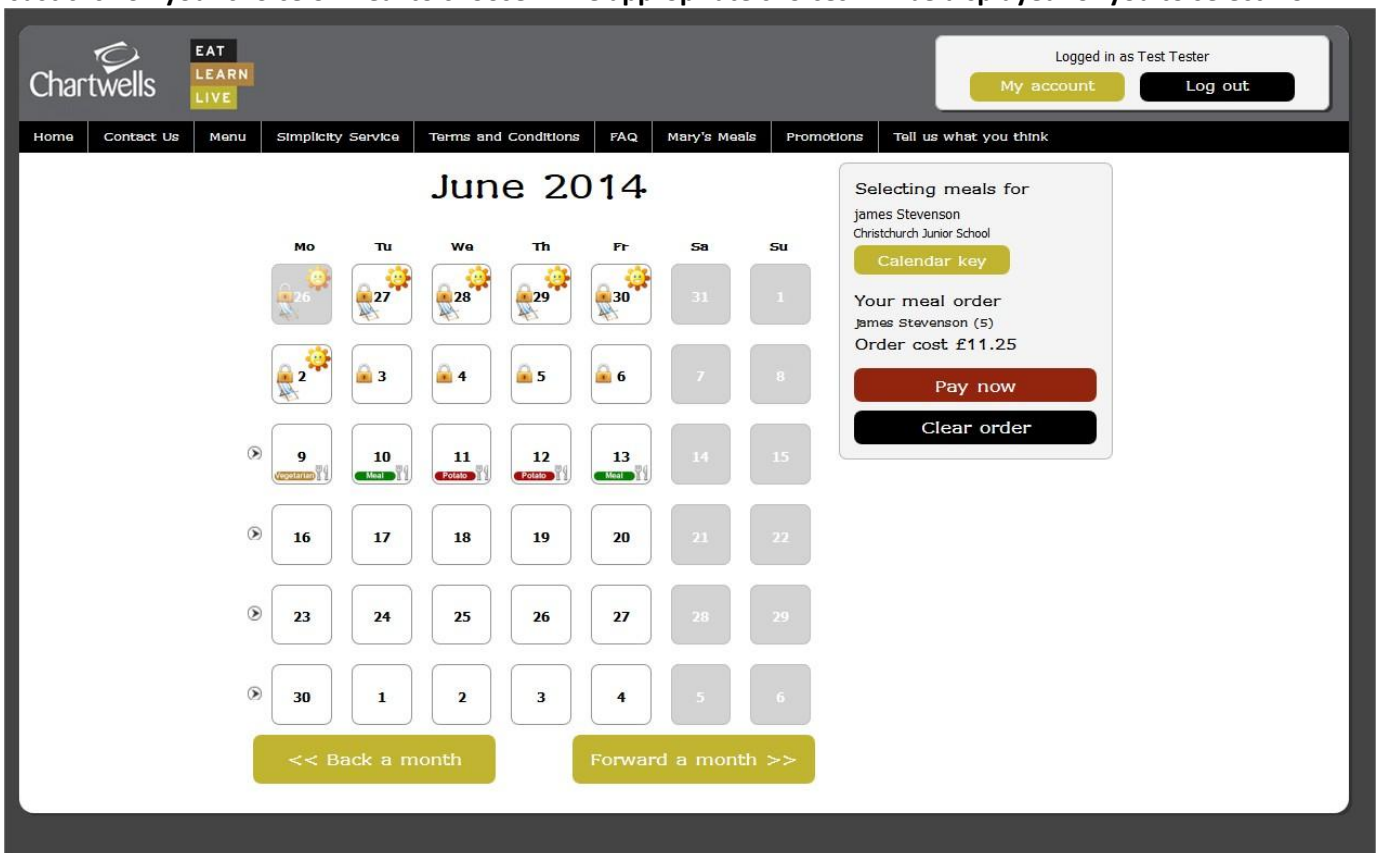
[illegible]

Chartwells

EAT
LEARN
LIVE

Logged in as Test Tester

My account

Log out

Home | Contact Us | Menu | Simplicity Service | Terms and Conditions | FAQ | Mary's Meals | Promotions | Tell us what you think

June 2014

| Mo | Tu | We | Th | Fr | Sa | Su |
|---|---|---|---|---|---|---|
| 26 | 27 | 28 | 29 | 30 | 31 | 1 |
| 2 | 3 | 4 | 5 | 6 | 7 | 8 |
| 9 Vegetarian | 10 Meal | 11 Potato | 12 Potato | 13 Meal | 14 | 15 |
| 16 | 17 | 18 | 19 | 20 | 21 | 22 |
| 23 | 24 | 25 | 26 | 27 | 28 | 29 |
| 30 | 1 | 2 | 3 | 4 | 5 | 6 |

<< Back a month

Forward a month >>

Selecting meals for

james Stevenson

Christchurch Junior School

Calendar key

Your meal order

James Stevenson (5)

Order cost £11.25

Pay now

Clear order